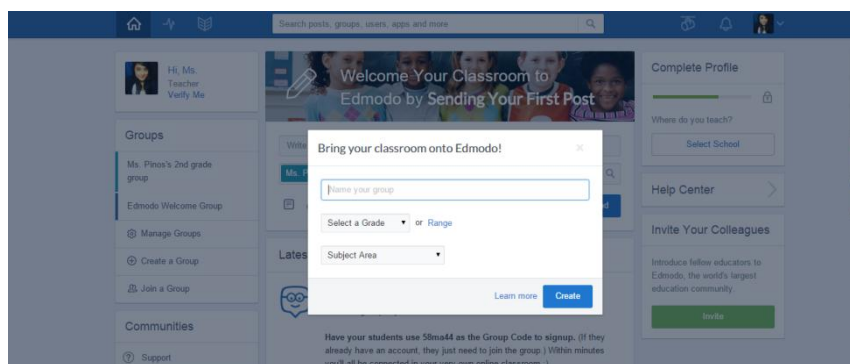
Search posts, groups, users, apps and more

Hi, Ms. Teacher
Verify Me

Groups

Ms. Pinos's 2nd grade group

Edmodo Welcome Group

Manage Groups

Create a Group

Join a Group

Communities

Support

Welcome Your Classroom to Edmodo by Sending Your First Post

Write

Ms. P

Lates

Bring your classroom onto Edmodo!

×

Name your group

Select a Grade or Range

Subject Area

Learn more Create

Have your students use 58ma44 as the Group Code to signup. (If they already have an account, they just need to join the group.) Within minutes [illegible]

Complete Profile

Where do you teach?

Select School

Help Center

Invite Your Colleagues

Introduce fellow educators to Edmodo, the world's largest education community.

Invite